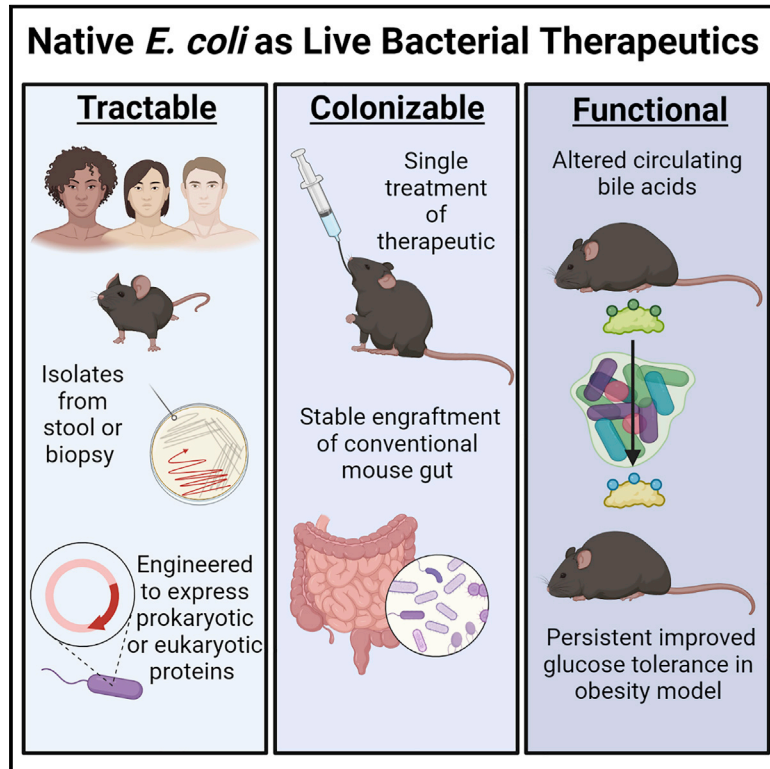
Native *E. coli* as Live Bacterial Therapeutics

Tractable

Isolates from stool or biopsy

Engineered to express prokaryotic or eukaryotic proteins

Colonizable

Single treatment of therapeutic

Stable engraftment of conventional mouse gut

Functional

Altered circulating bile acids

Persistent improved glucose tolerance in obesity model